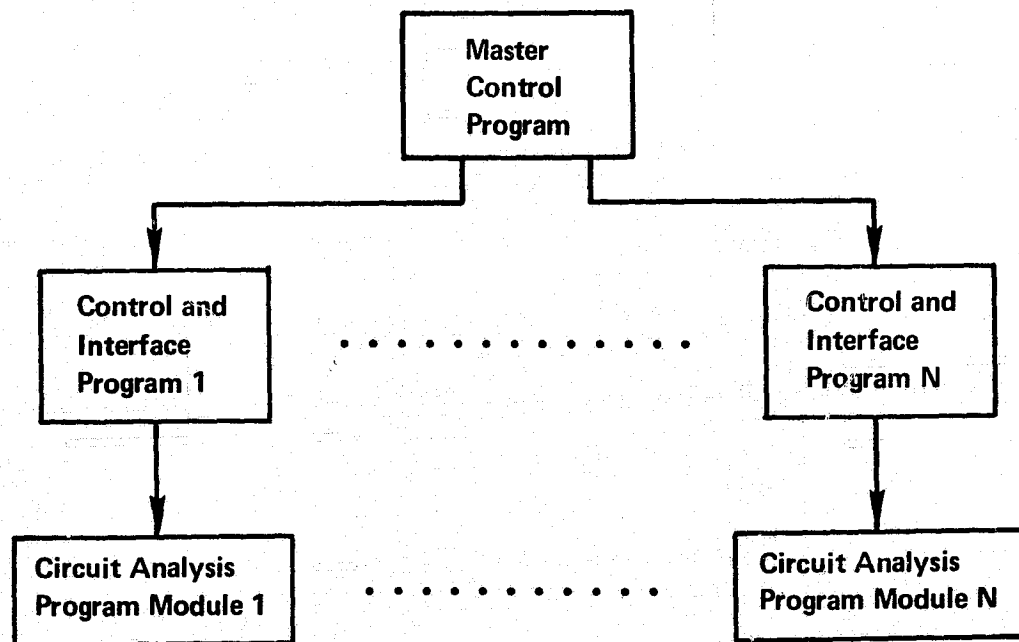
Master Control Program

Control and Interface Program 1

. . . . . . . . . . . .

Control and Interface Program N

Circuit Analysis Program Module 1

. . . . . . . . . .

Circuit Analysis Program Module N